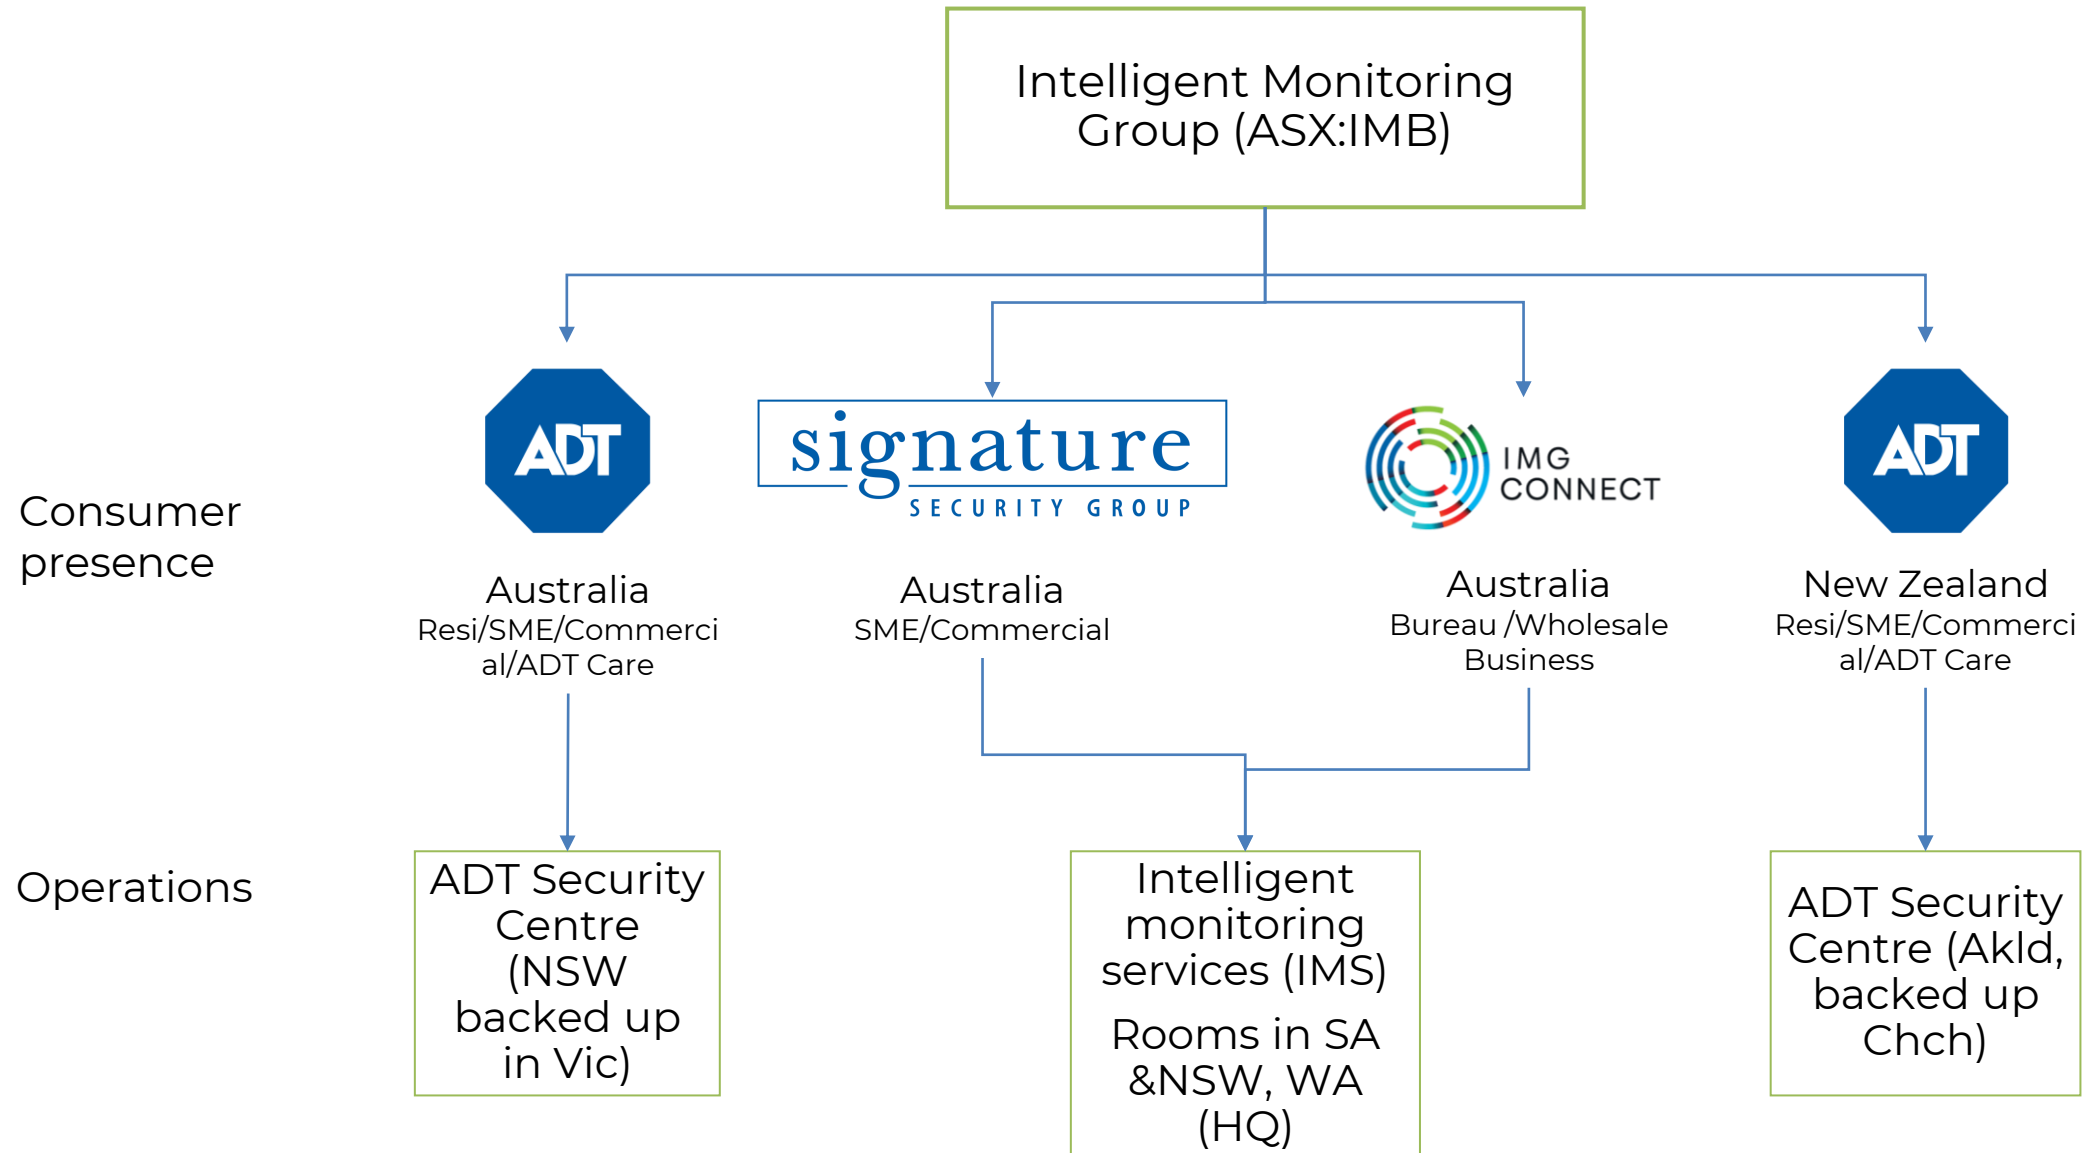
Intelligent Monitoring Group (ASX:IMB)

Consumer presence

ADT

Australia
Resi/SME/Commercial/ADT Care

signature
SECURITY GROUP

Australia
SME/Commercial

IMG CONNECT

Australia
Bureau /Wholesale Business

ADT

New Zealand
Resi/SME/Commercial/ADT Care

Operations

ADT Security Centre (NSW backed up in Vic)

Intelligent monitoring services (IMS)

Rooms in SA &NSW, WA (HQ)

ADT Security Centre (Akld, backed up Chch)